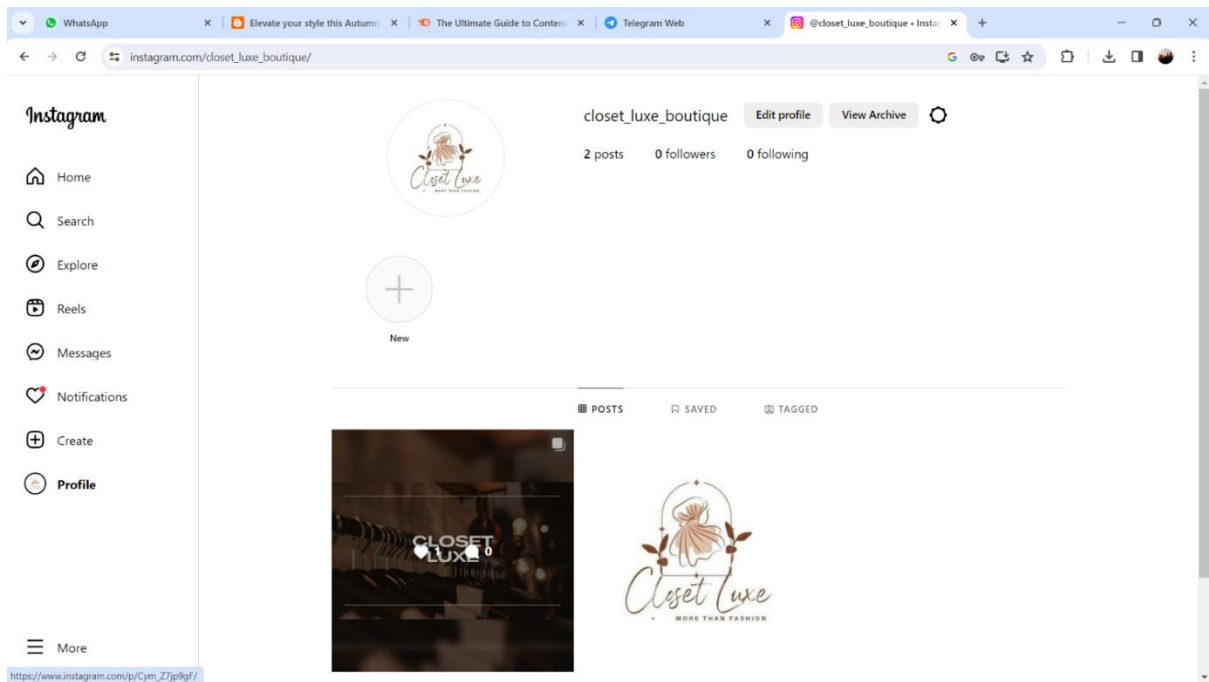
WhatsApp
Elevate your style this Autumn
The Ultimate Guide to Conten
Telegram Web
@closet_luxe_boutique • Insta
instagram.com/closet_luxe_boutique/

Instagram
Home
Search
Explore
Reels
Messages
Notifications
Create
Profile
More

Closet Luxe
MORE THAN FASHION

closet_luxe_boutique
Edit profile
View Archive
2 posts
0 followers
0 following

New

POSTS
SAVED
TAGGED

CLOSET LUXE
1
0

Closet Luxe
MORE THAN FASHION

https://www.instagram.com/p/Cym_Z7jp9gF/